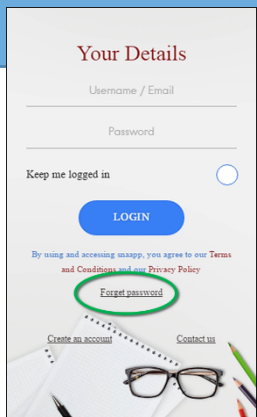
Your Details

Username / Email

Password

Keep me logged in

LOGIN

By using and accessing snaapp, you agree to our Terms and Conditions and our Privacy Policy

Forget password

Create an account

Contact us